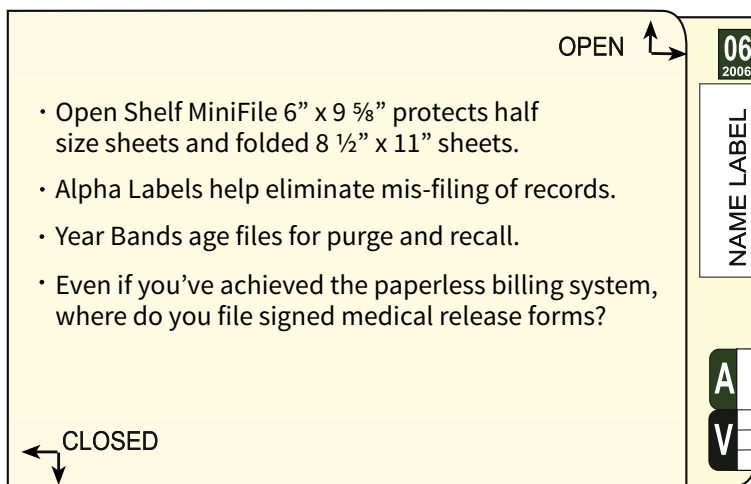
OPEN

06
2006

NAME LABEL

• Open Shelf MiniFile 6” x 9 ⅝” protects half size sheets and folded 8 ½” x 11” sheets.

• Alpha Labels help eliminate mis-filing of records.

• Year Bands age files for purge and recall.

• Even if you’ve achieved the paperless billing system, where do you file signed medical release forms?

A

V

CLOSED